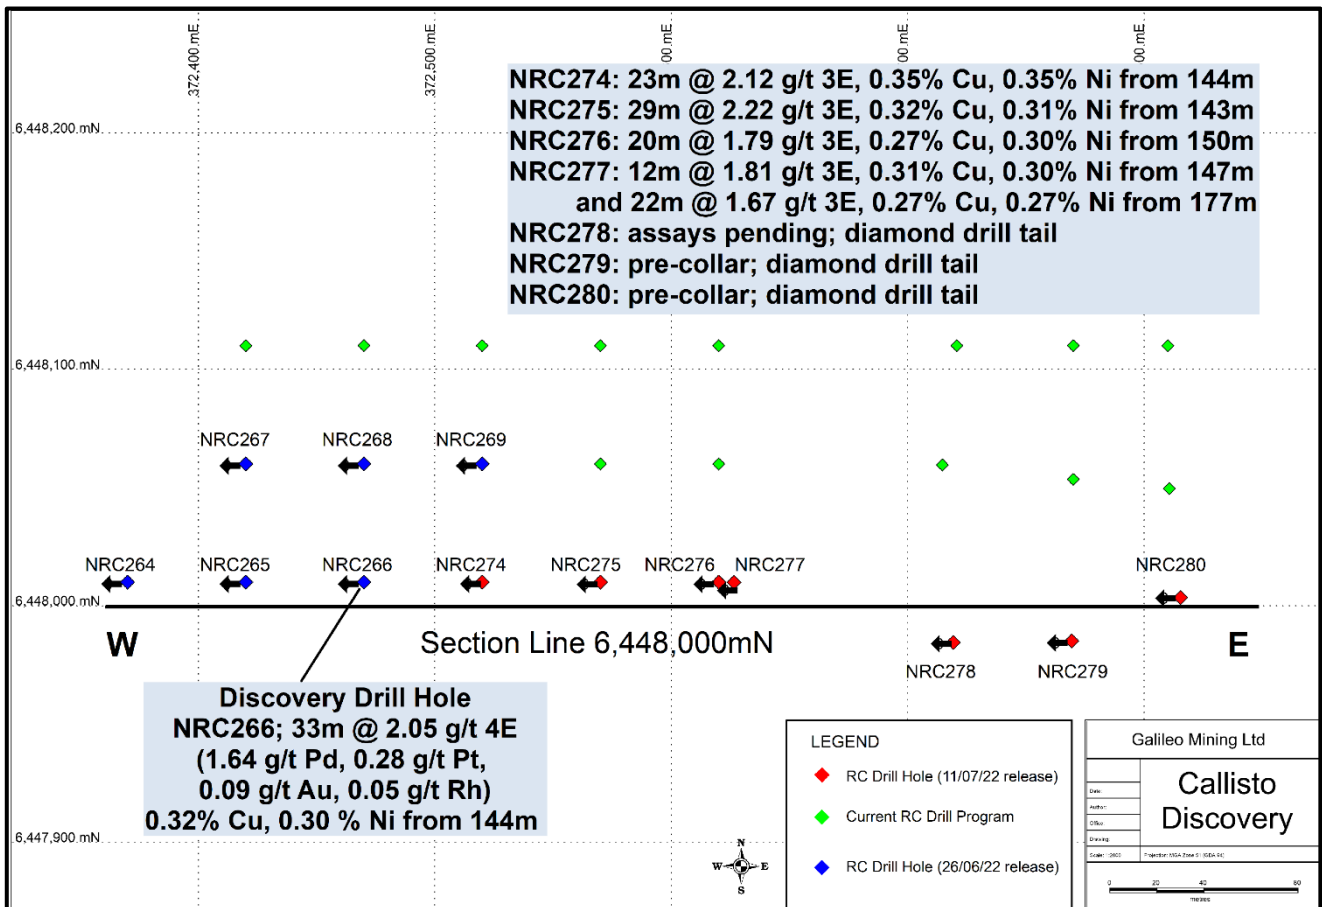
372,400 mE
372,500 mE
00 mE
00 mE
00 mE

NRC274: 23m @ 2.12 g/t 3E, 0.35% Cu, 0.35% Ni from 144m
NRC275: 29m @ 2.22 g/t 3E, 0.32% Cu, 0.31% Ni from 143m
NRC276: 20m @ 1.79 g/t 3E, 0.27% Cu, 0.30% Ni from 150m
NRC277: 12m @ 1.81 g/t 3E, 0.31% Cu, 0.30% Ni from 147m
and 22m @ 1.67 g/t 3E, 0.27% Cu, 0.27% Ni from 177m
NRC278: assays pending; diamond drill tail
NRC279: pre-collar; diamond drill tail
NRC280: pre-collar; diamond drill tail

6,448,200 mN
6,448,100 mN
6,448,000 mN
6,447,900 mN

NRC267
NRC268
NRC269
NRC264
NRC265
NRC266
NRC274
NRC275
NRC276
NRC277
NRC280
W
Section Line 6,448,000mN
E
NRC278
NRC279

Discovery Drill Hole
NRC266; 33m @ 2.05 g/t 4E
(1.64 g/t Pd, 0.28 g/t Pt,
0.09 g/t Au, 0.05 g/t Rh)
0.32% Cu, 0.30 % Ni from 144m

N
W
E
S

LEGEND
RC Drill Hole (11/07/22 release)
Current RC Drill Program
RC Drill Hole (26/06/22 release)

Galileo Mining Ltd
Callisto Discovery
Date:
Author:
Office:
Drawing:
Scale: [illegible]
Projection: MGA Zone 51 (GDA 94)
0 20 40 80
metres